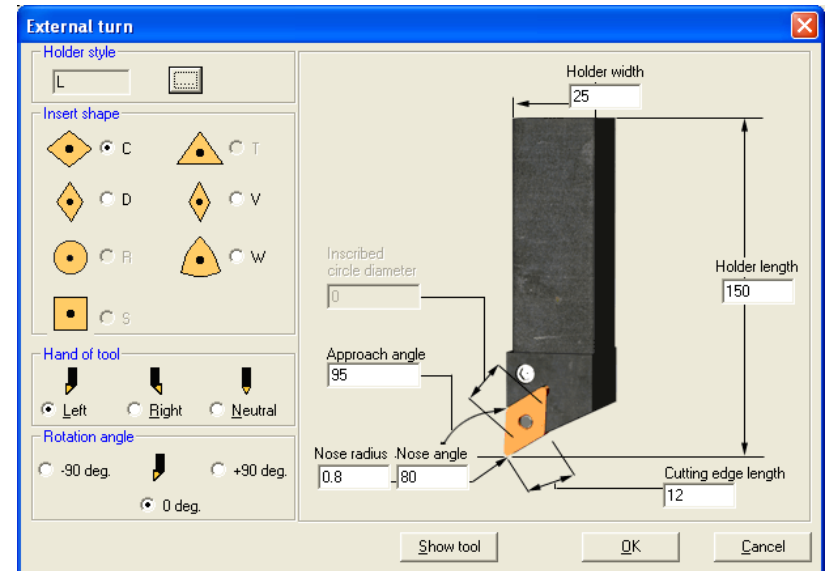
External turn

Holder style

L

Insert shape

C

T

D

V

R

W

S

Hand of tool

Left

Right

Neutral

Rotation angle

-90 deg.

+90 deg.

0 deg.

Holder width

25

Holder length

150

Inscribed circle diameter

0

Approach angle

95

Nose radius

0.8

Nose angle

80

Cutting edge length

12

Show tool

OK

Cancel